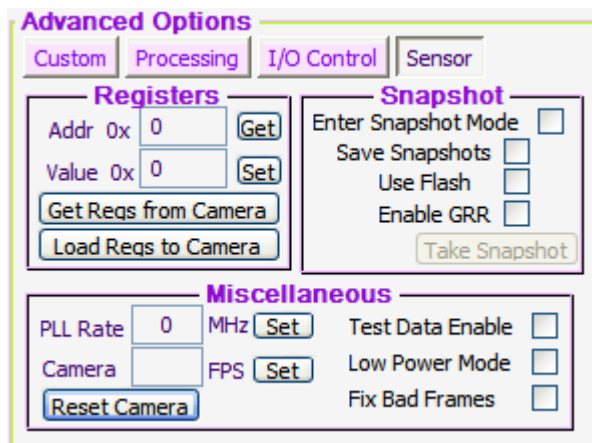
Advanced Options

Custom | Processing | I/O Control | Sensor

Registers

Addr 0x 0 Get

Value 0x 0 Set

Get Regs from Camera

Load Regs to Camera

Snapshot

Enter Snapshot Mode

Save Snapshots

Use Flash

Enable GRR

Take Snapshot

Miscellaneous

PLL Rate 0 MHz Set

Camera FPS Set

Reset Camera

Test Data Enable

Low Power Mode

Fix Bad Frames